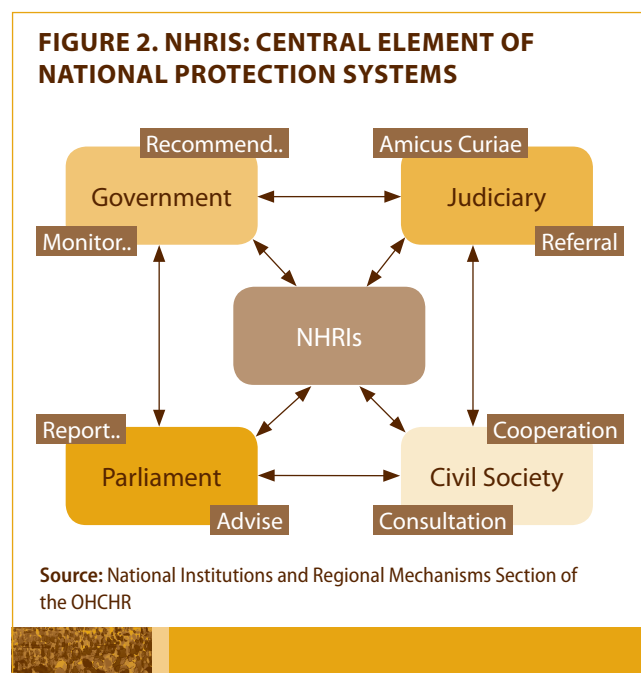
FIGURE 2. NHRIS: CENTRAL ELEMENT OF NATIONAL PROTECTION SYSTEMS

Recommend..

Government

Monitor..

Amicus Curiae

Judiciary

Referral

NHRIs

Report..

Parliament

Advise

Cooperation

Civil Society

Consultation

**Source:** National Institutions and Regional Mechanisms Section of the OHCHR